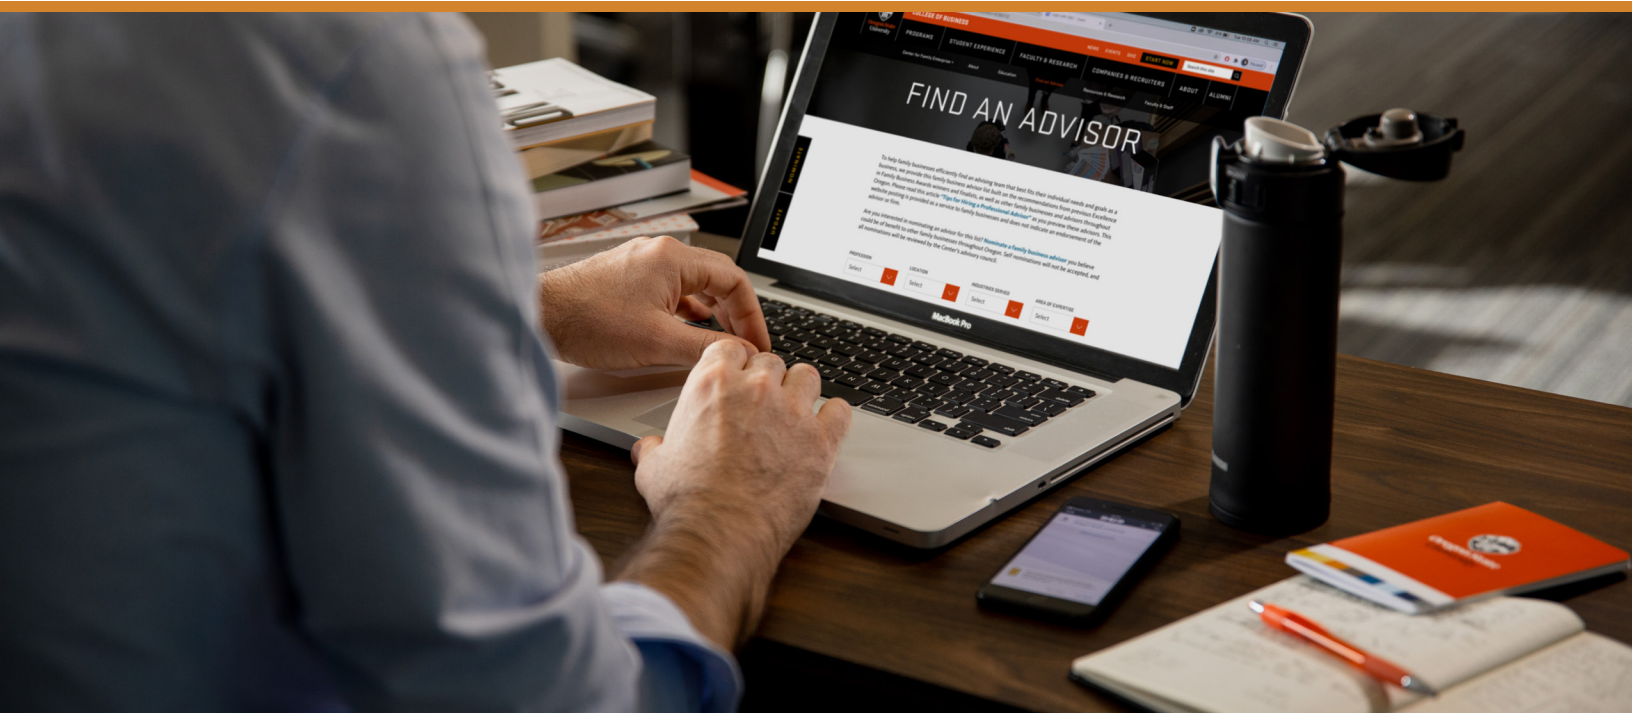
Oregon State University

COLLEGE OF BUSINESS

PROGRAMS

STUDENT EXPERIENCE

FACULTY & RESEARCH

COMPANIES & RECRUITERS

ABOUT

ALUMNI

START NOW

FIND AN ADVISOR

NOMINATE

UPDATE

To help family businesses efficiently find an advising team that best fits their individual needs and goals as a business, we provide this family business advisor list built on the recommendations from previous Excellence in Family Business Awards winners and finalists, as well as other family businesses and advisors throughout Oregon. Please read this article "Tips for Hiring a Professional Advisor" as you preview these advisors. This website posting is provided as a service to family businesses and does not indicate an endorsement of the advisor or firm.

Are you interested in nominating an advisor for this list? Nominate a family business advisor you believe could be of benefit to other family businesses throughout Oregon. Self nominations will not be accepted, and all nominations will be reviewed by the Center's advisory council.

PROFESSION
Select

LOCATION
Select

INDUSTRIES SERVED
Select

AREA OF EXPERTISE
Select

MacBook Pro